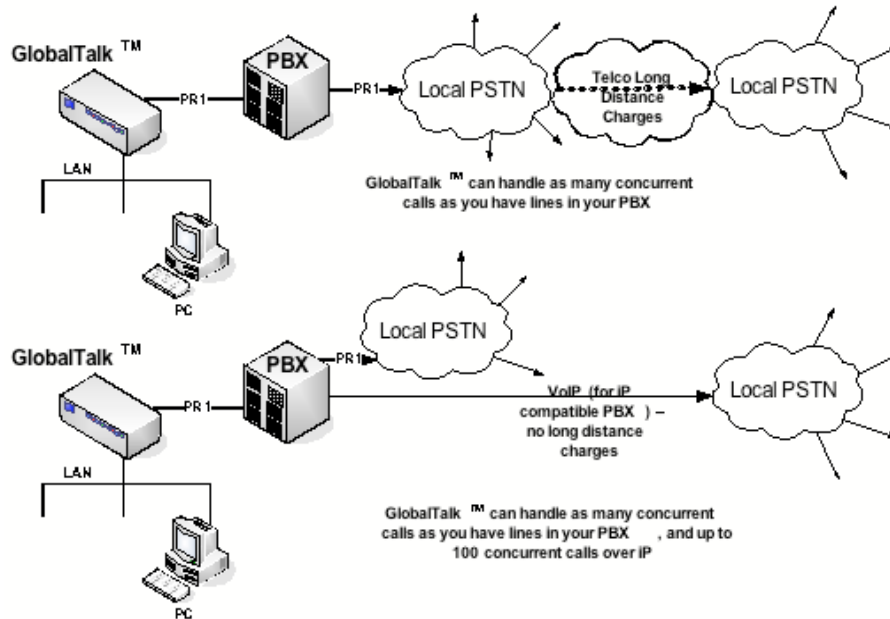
GlobalTalk ™

PBX

PR1

PR1

Local PSTN

Telco Long Distance Charges

Local PSTN

LAN

PC

GlobalTalk ™ can handle as many concurrent calls as you have lines in your PBX

GlobalTalk ™

PBX

PR1

PR1

Local PSTN

VoIP (for IP compatible PBX) – no long distance charges

Local PSTN

LAN

PC

GlobalTalk ™ can handle as many concurrent calls as you have lines in your PBX, and up to 100 concurrent calls over IP